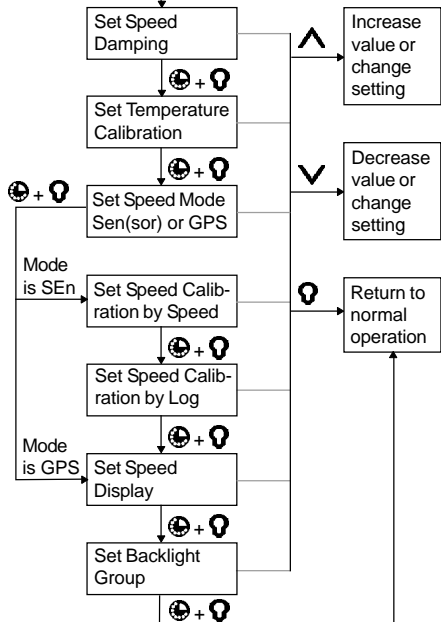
Set Speed Damping

Set Temperature Calibration

Set Speed Mode Sen(sor) or GPS

Mode is SEn

Set Speed Calibration by Speed

Set Speed Calibration by Log

Mode is GPS

Set Speed Display

Set Backlight Group

Increase value or change setting

Decrease value or change setting

Return to normal operation